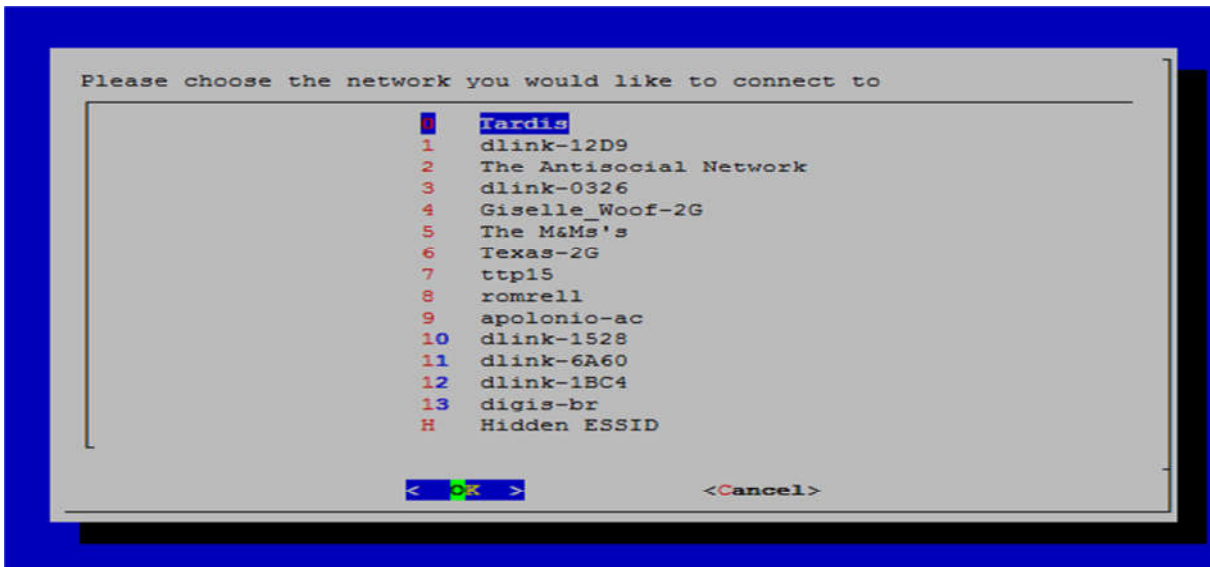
Please choose the network you would like to connect to

0 Tardis
1 dlink-12D9
2 The Antisocial Network
3 dlink-0326
4 Giselle_Woof-2G
5 The M&Ms's
6 Texas-2G
7 ttp15
8 romrell
9 apolonio-ac
10 dlink-1528
11 dlink-6A60
12 dlink-1BC4
13 digis-br
H Hidden ESSID

< OK > <Cancel>